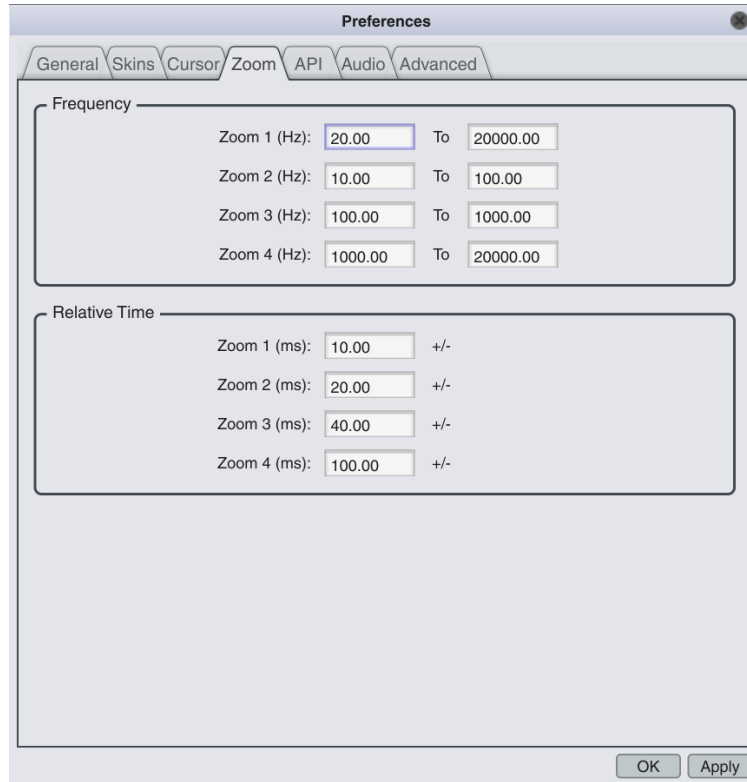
Preferences

General Skins Cursor Zoom API Audio Advanced

Frequency

Zoom 1 (Hz): 20.00 To 20000.00

Zoom 2 (Hz): 10.00 To 100.00

Zoom 3 (Hz): 100.00 To 1000.00

Zoom 4 (Hz): 1000.00 To 20000.00

Relative Time

Zoom 1 (ms): 10.00 +/-

Zoom 2 (ms): 20.00 +/-

Zoom 3 (ms): 40.00 +/-

Zoom 4 (ms): 100.00 +/-

OK Apply